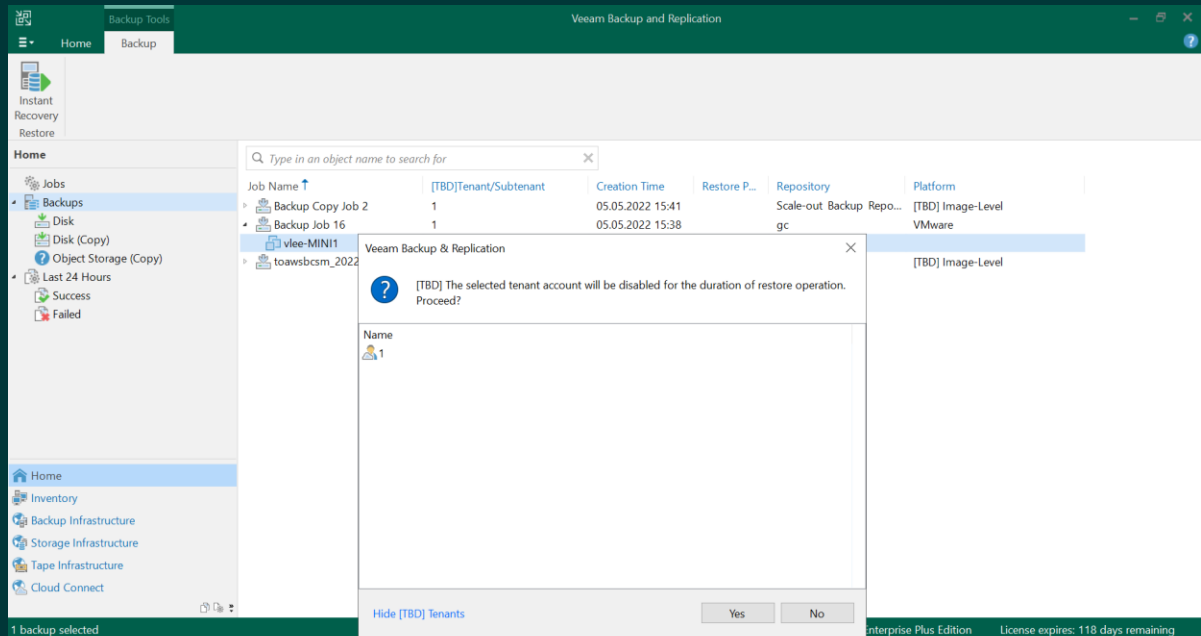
Backup Tools

Veeam Backup and Replication

Home Backup

Instant Recovery

Restore

Home

Jobs
Backups
Disk
Disk (Copy)
Object Storage (Copy)
Last 24 Hours
Success
Failed

Type in an object name to search for

| Job Name | [TBD]Tenant/Subtenant | Creation Time | Restore P... | Repository | Platform |
|---|---|---|---|---|---|
| Backup Copy Job 2 | 1 | 05.05.2022 15:41 | | Scale-out Backup Repo... | [TBD] Image-Level |
| Backup Job 16 | 1 | 05.05.2022 15:38 | | gc | VMware |
| vlee-MINI1 | | | | | |
| toawsbcsm_2022 | | | | | [TBD] Image-Level |

Veeam Backup & Replication

[TBD] The selected tenant account will be disabled for the duration of restore operation. Proceed?

Name
1

Hide [TBD] Tenants

Yes

No

Home
Inventory
Backup Infrastructure
Storage Infrastructure
Tape Infrastructure
Cloud Connect

1 backup selected

Enterprise Plus Edition

License expires: 118 days remaining